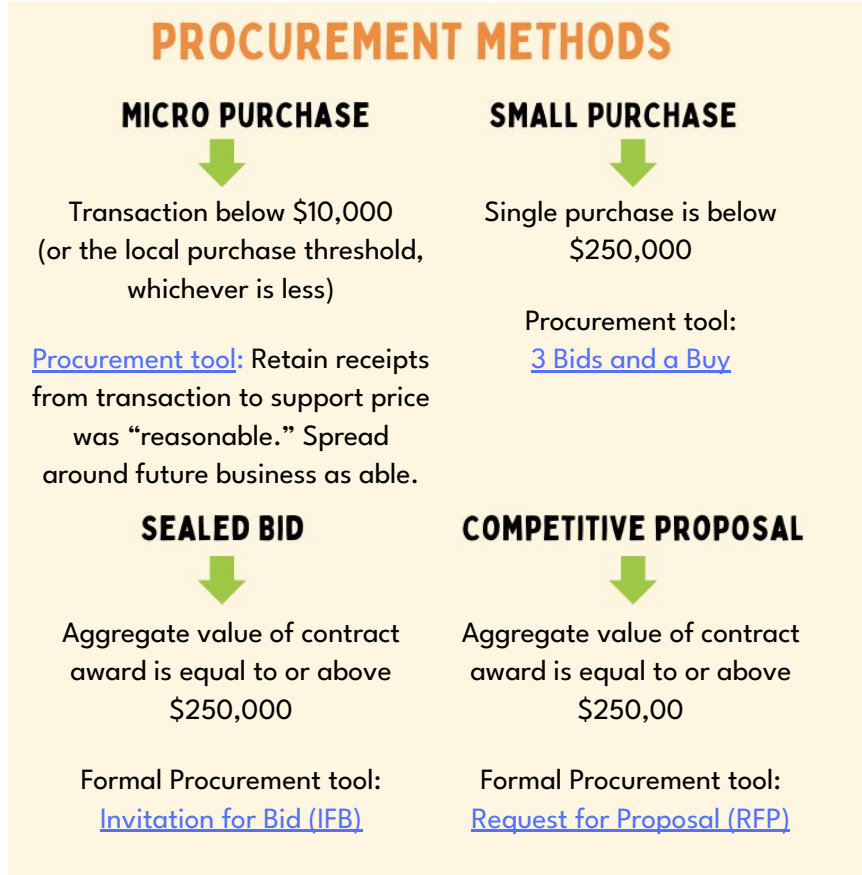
PROCUREMENT METHODS

MICRO PURCHASE

Transaction below \$10,000 (or the local purchase threshold, whichever is less)

Procurement tool: Retain receipts from transaction to support price was “reasonable.” Spread around future business as able.

SMALL PURCHASE

Single purchase is below \$250,000

Procurement tool:
3 Bids and a Buy

SEALED BID

Aggregate value of contract award is equal to or above \$250,000

Formal Procurement tool:
Invitation for Bid (IFB)

COMPETITIVE PROPOSAL

Aggregate value of contract award is equal to or above \$250,00

Formal Procurement tool:
Request for Proposal (RFP)